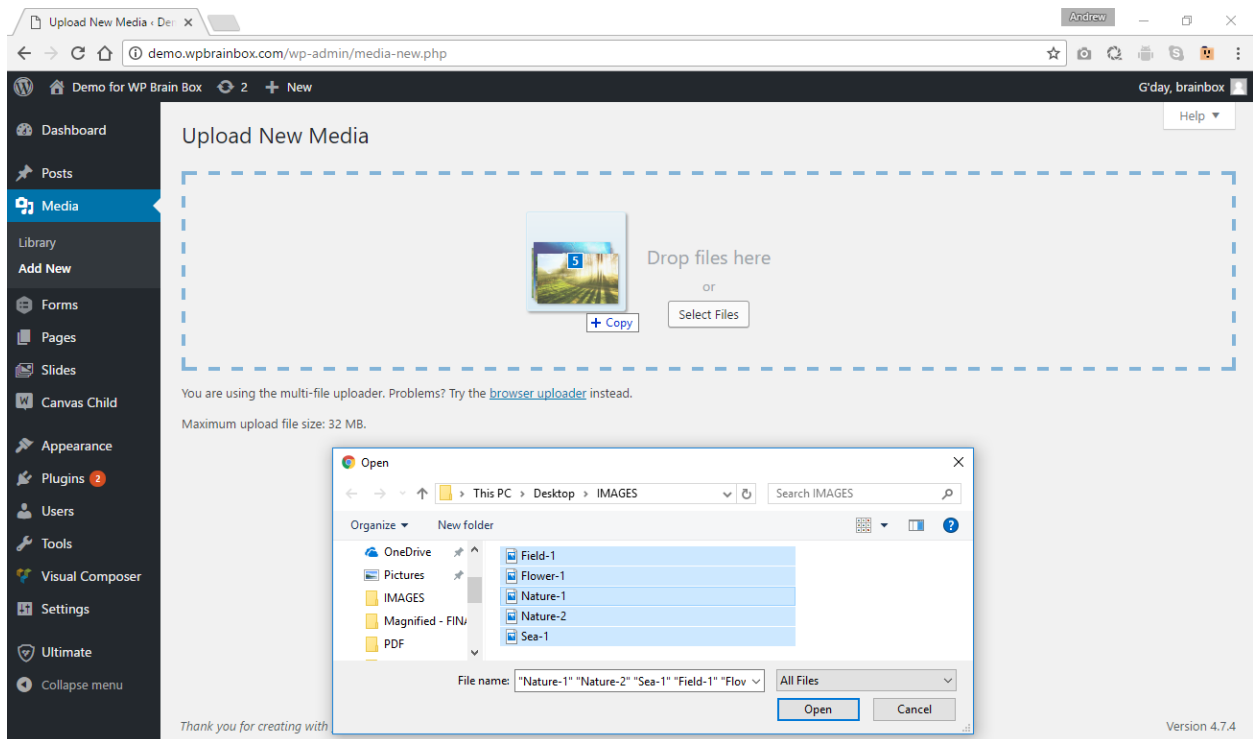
Upload New Media ‹ Dem ×

Andrew

demo.wpbrainbox.com/wp-admin/media-new.php

Demo for WP Brain Box 2 + New

G'day, brainbox

Dashboard
Posts
Media
Library
Add New
Forms
Pages
Slides
Canvas Child
Appearance
Plugins 2
Users
Tools
Visual Composer
Settings
Ultimate
Collapse menu

Help ▼

Upload New Media

5

+ Copy

Drop files here
or
Select Files

You are using the multi-file uploader. Problems? Try the browser uploader instead.

Maximum upload file size: 32 MB.

Open

This PC › Desktop › IMAGES

Search IMAGES

Organize ▾ New folder

OneDrive
Pictures
IMAGES
Magnified - FINA
PDF

Field-1
Flower-1
Nature-1
Nature-2
Sea-1

File name: "Nature-1" "Nature-2" "Sea-1" "Field-1" "Flov

All Files

Open Cancel

Thank you for creating with

Version 4.7.4